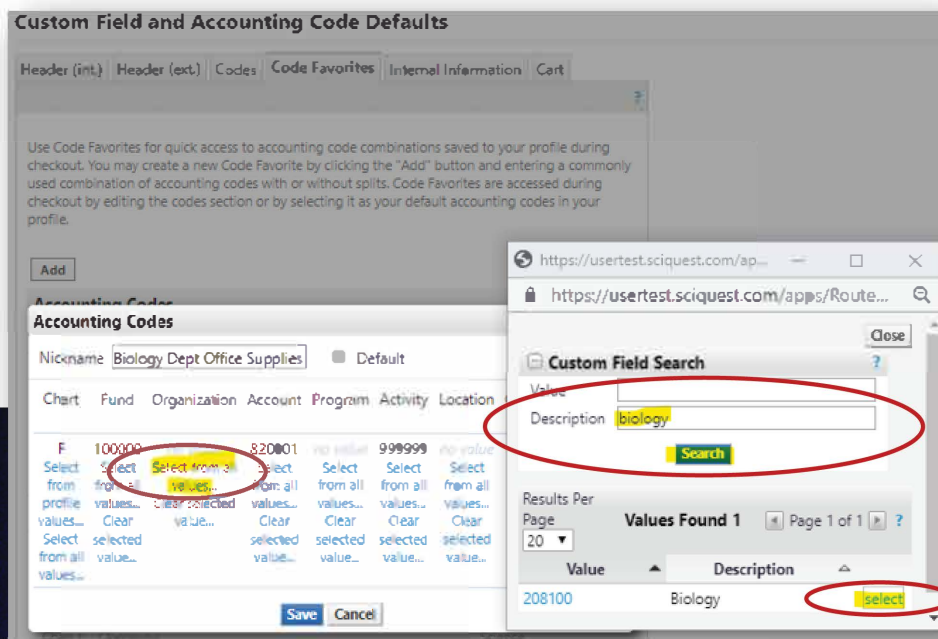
Custom Field and Accounting Code Defaults

Header (int.) Header (ext.) Codes Code Favorites Internal Information Cart

?

Use Code Favorites for quick access to accounting code combinations saved to your profile during checkout. You may create a new Code Favorite by clicking the "Add" button and entering a commonly used combination of accounting codes with or without splits. Code Favorites are accessed during checkout by editing the codes section or by selecting it as your default accounting codes in your profile.

Add

Accounting Codes

Accounting Codes

Nickname Biology Dept Office Supplies Default

| Chart | Fund | Organization | Account | Program | Activity | Location |
|---|---|---|---|---|---|---|
| F Select from profile values... Select from all values... | 100000 Select from all values... Clear selected value... | Select from all values... Clear selected value... | 820001 Select from all values... Clear selected value... | no value Select from all values... Clear selected value... | 999999 Select from all values... Clear selected value... | no value Select from all values... Clear selected value... |

Save Cancel

https://usertest.sciquest.com/ap...

https://usertest.sciquest.com/apps/Route...

Close

Custom Field Search ?

Value

Description biology

Search

Results Per Page 20

Values Found 1

Page 1 of 1 ?

| Value | Description | |
|---|---|---|
| 208100 | Biology | select |